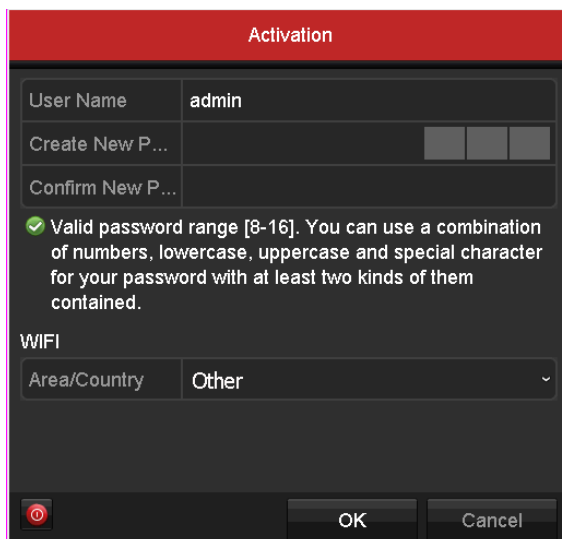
Activation

| User Name | admin |
|---|---|
| Create New P... | |
| Confirm New P... | |

Valid password range [8-16]. You can use a combination of numbers, lowercase, uppercase and special character for your password with at least two kinds of them contained.

WIFI

| Area/Country | Other |
|---|---|

OK

Cancel